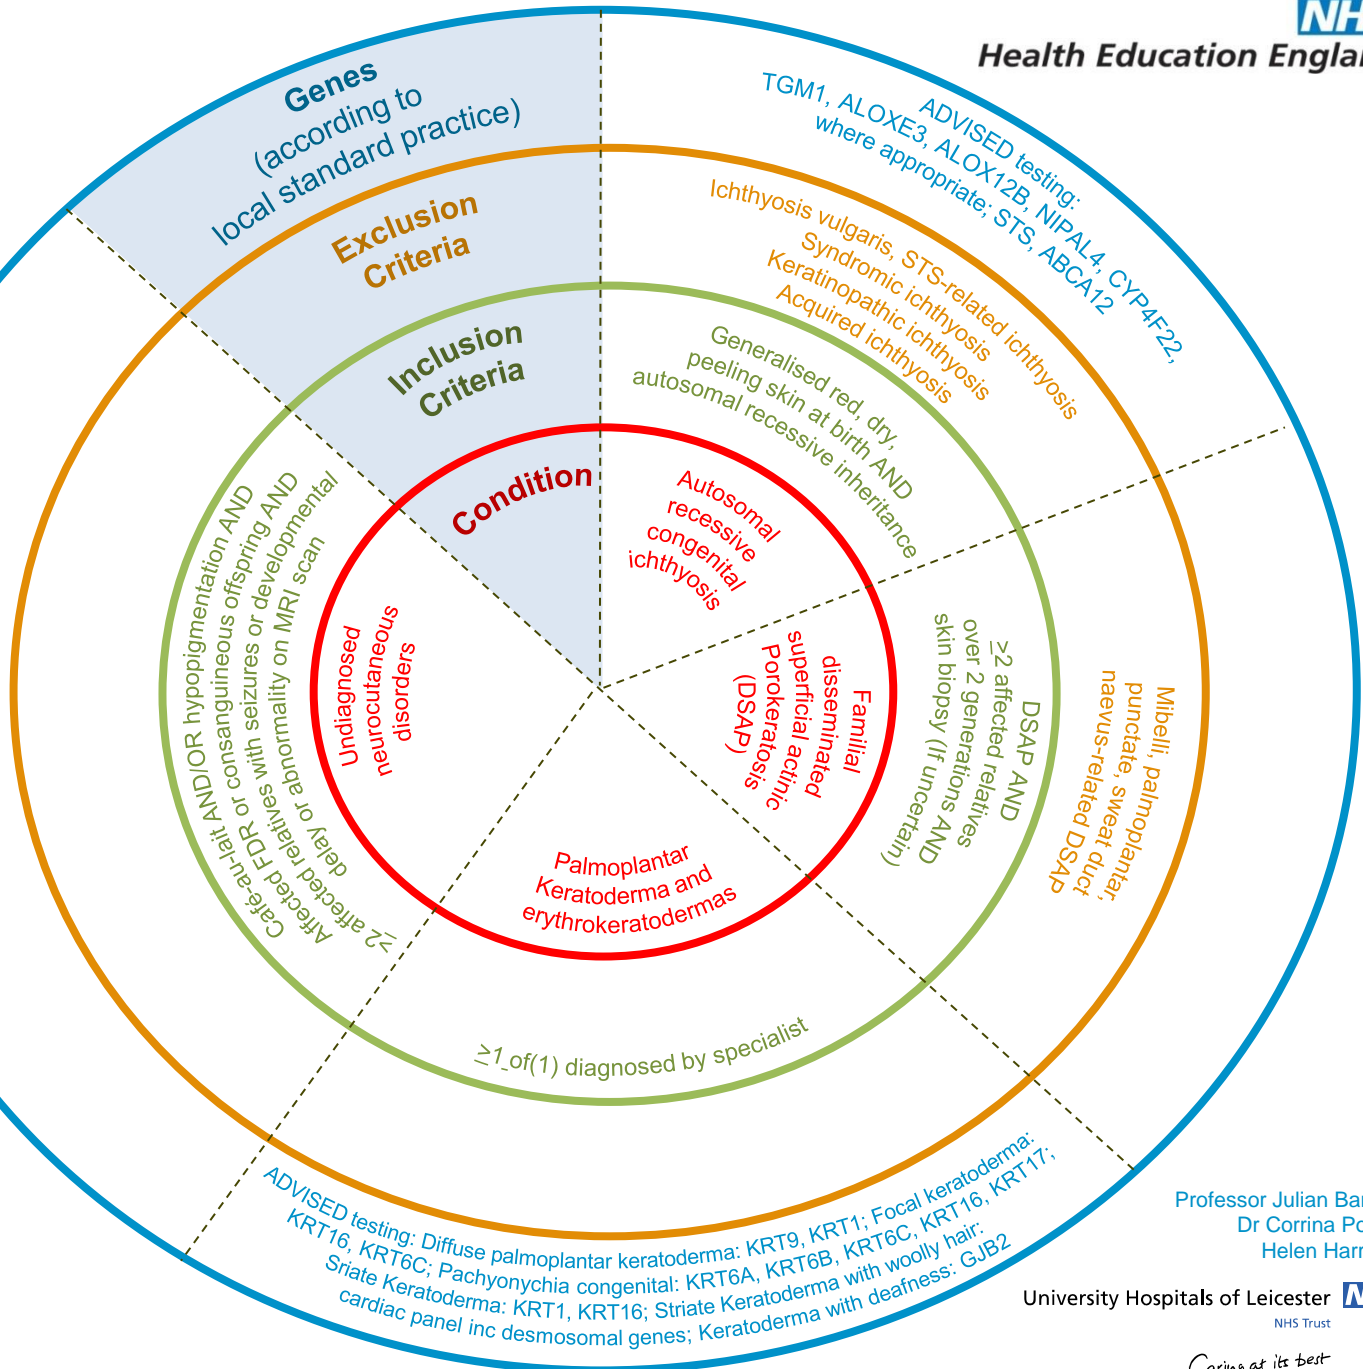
NH
Health Education Engla

Genes
(according to
local standard practice)

Exclusion
Criteria

Inclusion
Criteria

Condition

ADVISED testing:
TGM1, ALOXE3, ALOX12B, NIPAL4, CYP4F22,
where appropriate; STS, ABCA12

Ichthyosis vulgaris, STS-related ichthyosis
Syndromic ichthyosis
Keratinopathic ichthyosis
Acquired ichthyosis

Generalised red, dry,
peeling skin at birth AND
autosomal recessive inheritance

Autosomal
recessive
congenital
ichthyosis

Familial
disseminated
superficial actinic
Porokeratosis
(DSAP)

DSAP AND
≥2 affected relatives
over 2 generations AND
skin biopsy (if uncertain)

Mibelli, palmoplantar,
punctate, sweat duct,
naevus-related DSAP

Palmoplantar
Keratoderma and
erythrokeratodermas

≥1 of(1) diagnosed by specialist

Undiagnosed
neurocutaneous
disorders

Café-au-lait AND/OR hypopigmentation AND
FDR or consanguineous offspring AND
Affected relatives with seizures or developmental
delay or abnormality on MRI scan
≥2 affected

ADVISED testing: Diffuse palmoplantar keratoderma: KRT9, KRT1; Focal keratoderma:
KRT16, KRT6C; Pachyonychia congenital: KRT6A, KRT6B, KRT6C, KRT16, KRT17;
Sriate Keratoderma: KRT1, KRT16; Striate Keratoderma with woolly hair:
cardiac panel inc desmosomal genes; Keratoderma with deafness: GJB2

Professor Julian Bar
Dr Corrina Po
Helen Harr

University Hospitals of Leicester
NHS Trust
Caring at its best